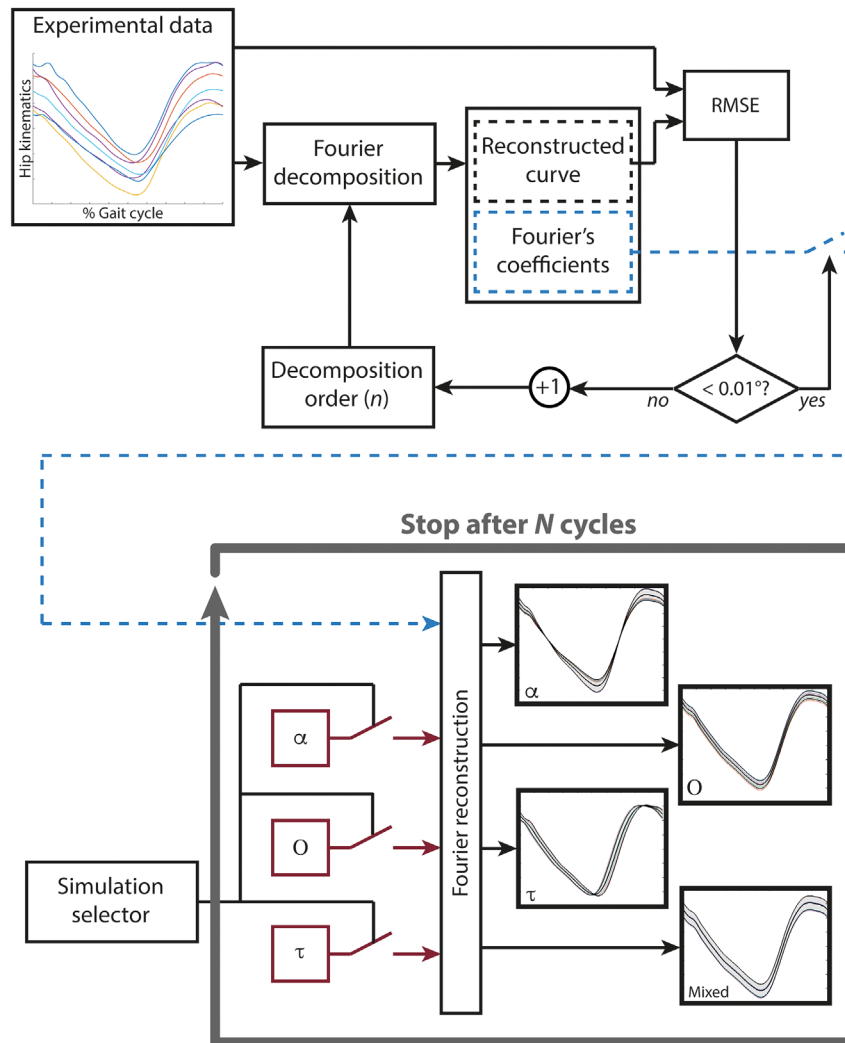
Experimental data

Hip kinematics

% Gait cycle

RMSE

Fourier decomposition

Reconstructed curve

Fourier's coefficients

Decomposition order ($n$)

+1

no

< 0.01°?

yes

Stop after $N$ cycles

Fourier reconstruction

α

O

τ

Mixed

α

O

τ

Simulation selector